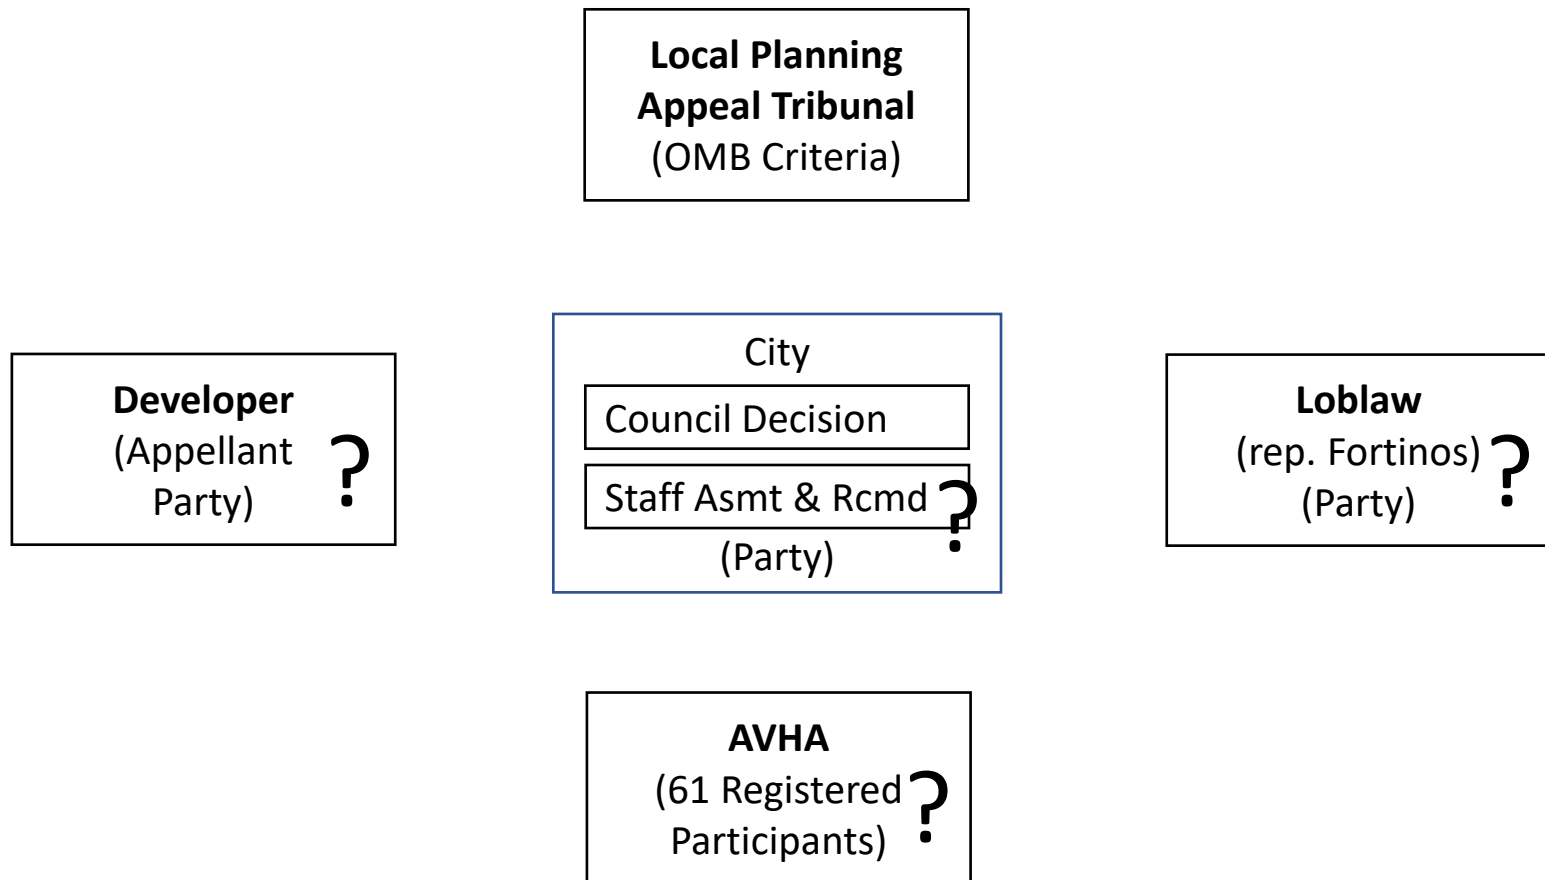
**Local Planning Appeal Tribunal**
(OMB Criteria)

**Developer**
(Appellant Party) ?

City
Council Decision
Staff Asmt & Rcmd ?
(Party)

**Loblaw**
(rep. Fortinos) ?
(Party)

**AVHA**
(61 Registered Participants) ?